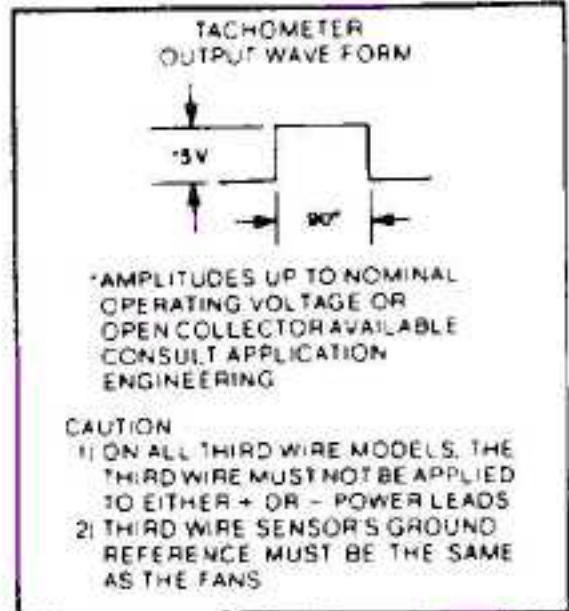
TACHOMETER
OUTPUT WAVE FORM

*5 V

90°

*AMPLITUDES UP TO NOMINAL OPERATING VOLTAGE OR OPEN COLLECTOR AVAILABLE CONSULT APPLICATION ENGINEERING

CAUTION
1) ON ALL THIRD WIRE MODELS, THE THIRD WIRE MUST NOT BE APPLIED TO EITHER + OR − POWER LEADS
2) THIRD WIRE SENSOR'S GROUND REFERENCE MUST BE THE SAME AS THE FANS